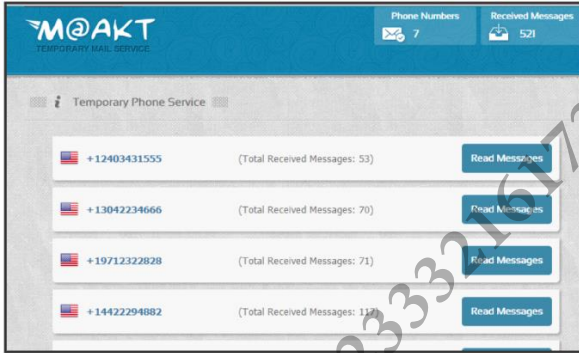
M@AKT
TEMPORARY MAIL SERVICE

Phone Numbers
7

Received Messages
521

Temporary Phone Service

+12403431555 (Total Received Messages: 53) Read Messages

+13042234666 (Total Received Messages: 70) Read Messages

+19712322828 (Total Received Messages: 71) Read Messages

+14422294882 (Total Received Messages: 11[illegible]) Read Messages

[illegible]333216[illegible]